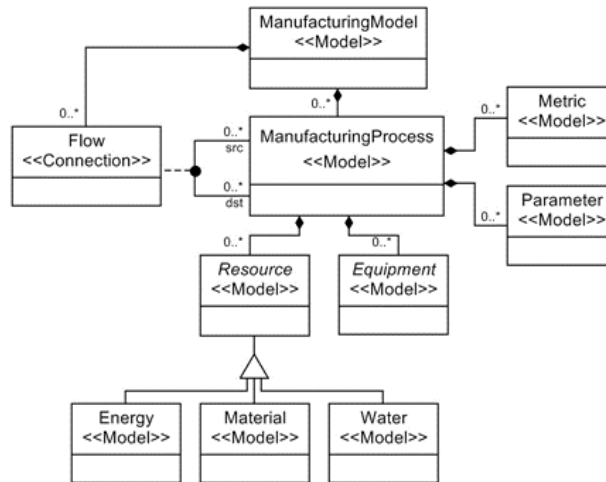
ManufacturingModel
<<Model>>

0..*

0..*

Flow
<<Connection>>

0..*
src

0..*
dst

ManufacturingProcess
<<Model>>

0..*

Metric
<<Model>>

Parameter
<<Model>>

0..*

0..*

0..*

Resource
<<Model>>

Equipment
<<Model>>

Energy
<<Model>>

Material
<<Model>>

Water
<<Model>>